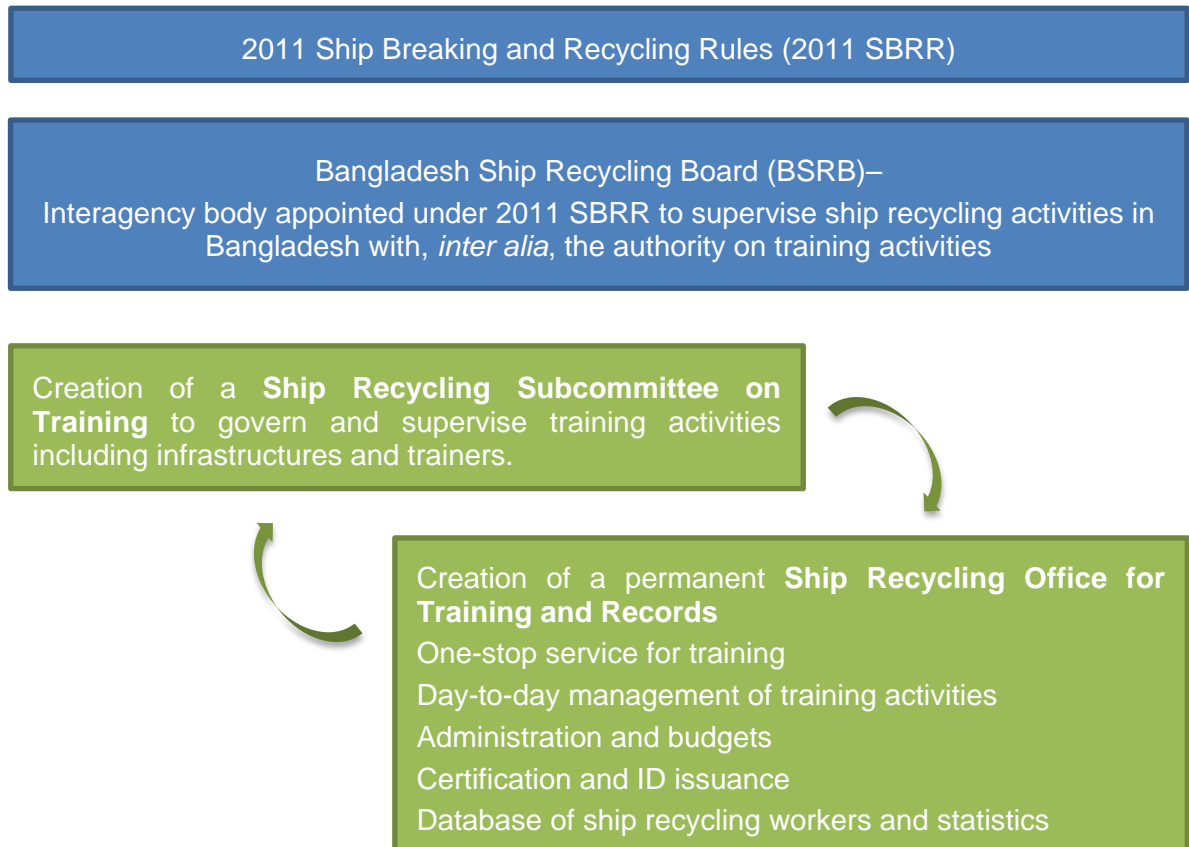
2011 Ship Breaking and Recycling Rules (2011 SBRR)

Bangladesh Ship Recycling Board (BSRB)–
Interagency body appointed under 2011 SBRR to supervise ship recycling activities in Bangladesh with, inter alia, the authority on training activities

Creation of a **Ship Recycling Subcommittee on Training** to govern and supervise training activities including infrastructures and trainers.

Creation of a permanent **Ship Recycling Office for Training and Records**
One-stop service for training
Day-to-day management of training activities
Administration and budgets
Certification and ID issuance
Database of ship recycling workers and statistics